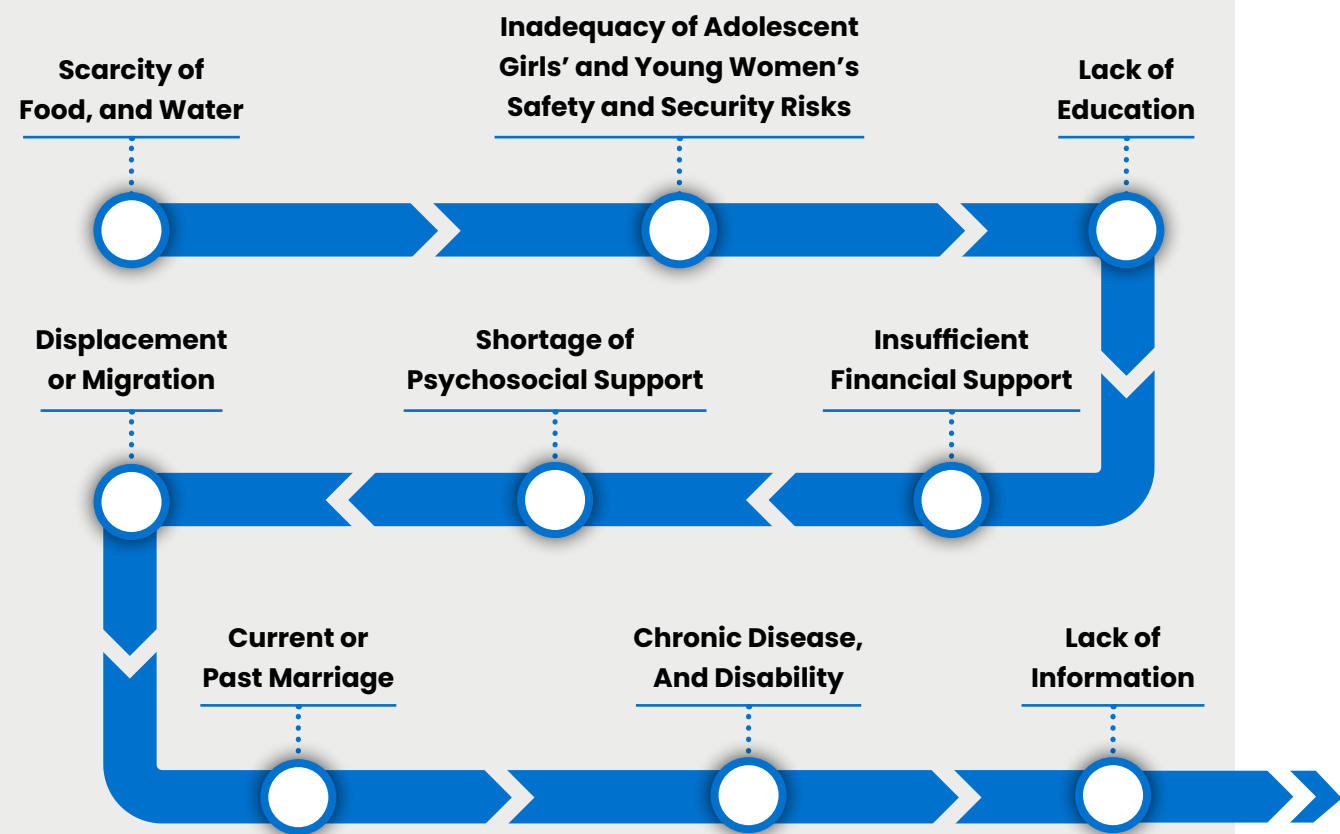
Scarcity of Food, and Water

Inadequacy of Adolescent Girls’ and Young Women’s Safety and Security Risks

Lack of Education

Displacement or Migration

Shortage of Psychosocial Support

Insufficient Financial Support

Current or Past Marriage

Chronic Disease, And Disability

Lack of Information